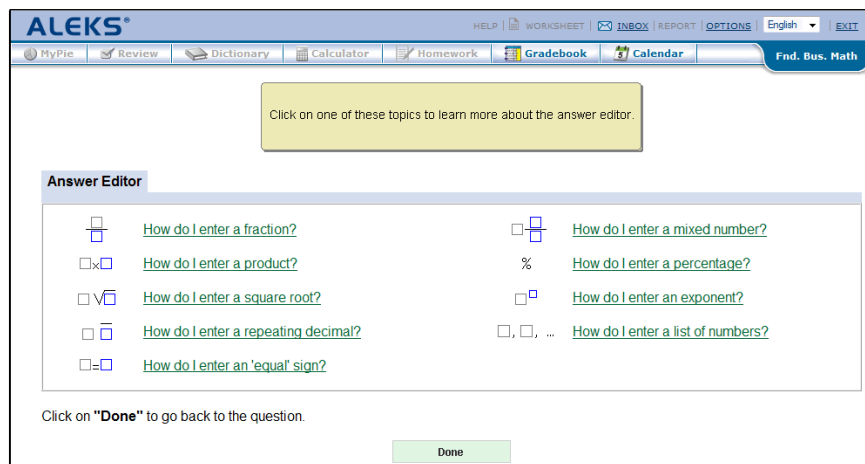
ALEKS®

HELP | WORKSHEET | INBOX | REPORT | OPTIONS | English | EXIT

MyPie | Review | Dictionary | Calculator | Homework | Gradebook | Calendar | Fnd. Bus. Math

Click on one of these topics to learn more about the answer editor.

Answer Editor

| | | | |
|---|---|---|---|
| $\frac{\square}{\square}$ | How do I enter a fraction? | $\square\frac{\square}{\square}$ | How do I enter a mixed number? |
| $\square\times\square$ | How do I enter a product? | % | How do I enter a percentage? |
| $\square\sqrt{\square}$ | How do I enter a square root? | $\square^{\square}$ | How do I enter an exponent? |
| $\square\ \overline{\square}$ | How do I enter a repeating decimal? | $\square, \square, \ldots$ | How do I enter a list of numbers? |
| $\square=\square$ | How do I enter an 'equal' sign? | | |

Click on "Done" to go back to the question.

Done